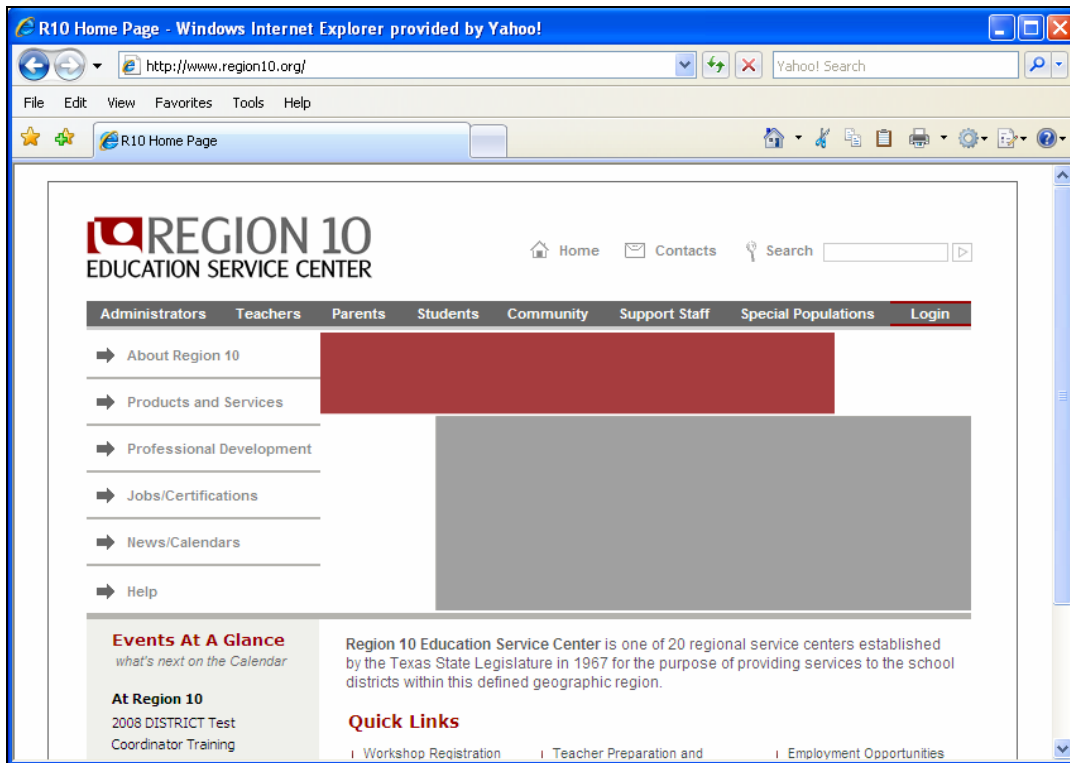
R10 Home Page - Windows Internet Explorer provided by Yahoo!

http://www.region10.org/

Yahoo! Search

File Edit View Favorites Tools Help

R10 Home Page

REGION 10
EDUCATION SERVICE CENTER

Home Contacts Search

Administrators Teachers Parents Students Community Support Staff Special Populations Login

About Region 10

Products and Services

Professional Development

Jobs/Certifications

News/Calendars

Help

Events At A Glance
what's next on the Calendar

At Region 10
2008 DISTRICT Test Coordinator Training

**Region 10 Education Service Center** is one of 20 regional service centers established by the Texas State Legislature in 1967 for the purpose of providing services to the school districts within this defined geographic region.

Quick Links

Workshop Registration | Teacher Preparation and | Employment Opportunities